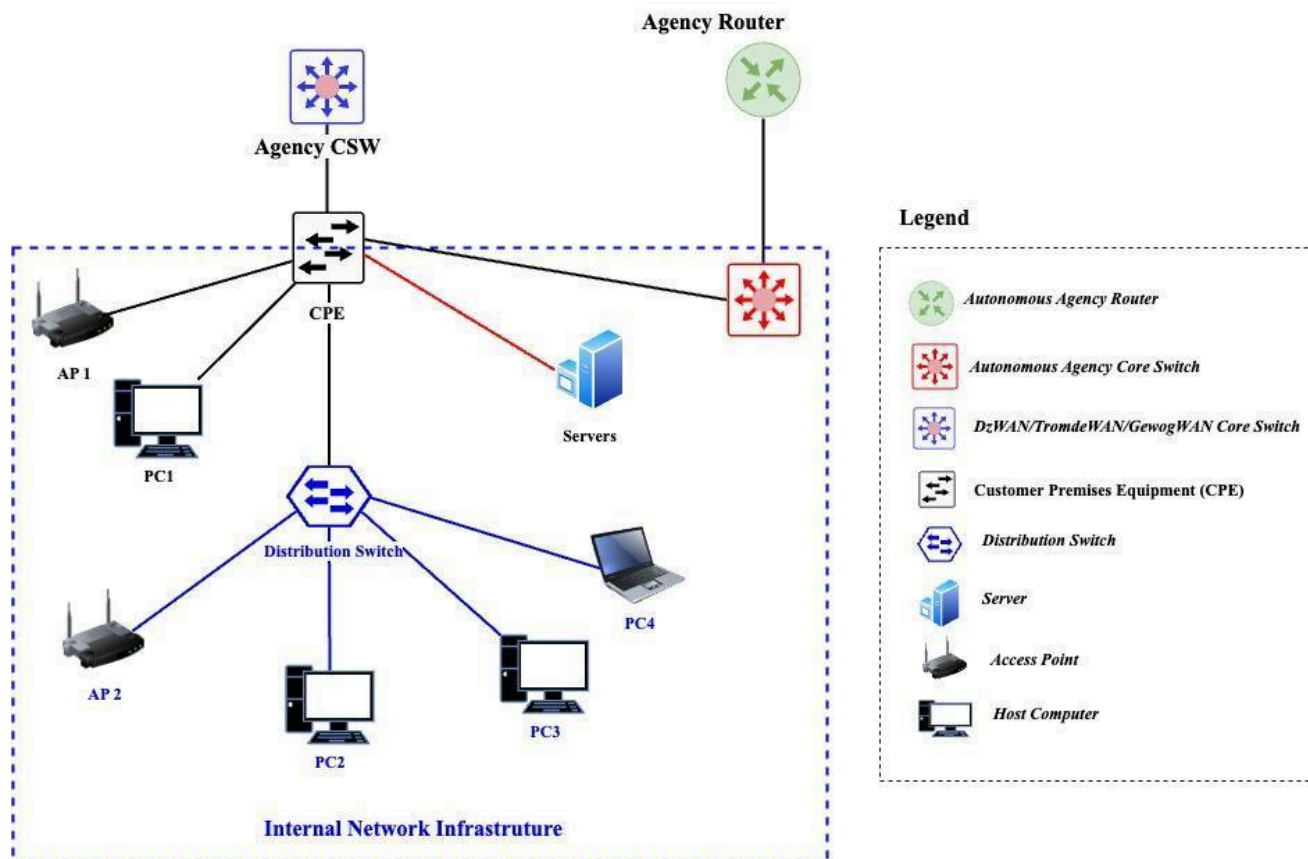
Agency Router

Agency CSW

CPE

AP 1

PC1

Servers

Distribution Switch

PC4

AP 2

PC2

PC3

Internal Network Infrastruture

Legend

Autonomous Agency Router

Autonomous Agency Core Switch

DzWAN/TromdeWAN/GewogWAN Core Switch

Customer Premises Equipment (CPE)

Distribution Switch

Server

Access Point

Host Computer